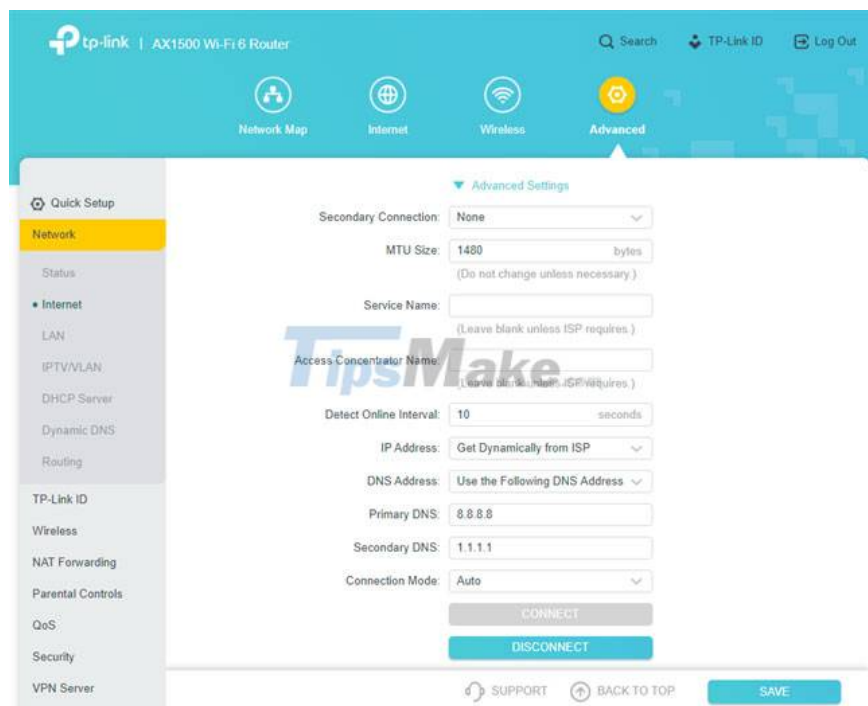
tp-link | AX1500 Wi-Fi 6 Router

Search TP-Link ID Log Out

Network Map Internet Wireless Advanced

Quick Setup
Network
Status
• Internet
LAN
IPTV/VLAN
DHCP Server
Dynamic DNS
Routing
TP-Link ID
Wireless
NAT Forwarding
Parental Controls
QoS
Security
VPN Server

Advanced Settings

Secondary Connection: None

MTU Size: 1480 bytes
(Do not change unless necessary.)

Service Name:
(Leave blank unless ISP requires.)

Access Concentrator Name:
(Leave blank unless ISP requires.)

TipsMake

Detect Online Interval: 10 seconds

IP Address: Get Dynamically from ISP

DNS Address: Use the Following DNS Address

Primary DNS: 8.8.8.8

Secondary DNS: 1.1.1.1

Connection Mode: Auto

CONNECT

DISCONNECT

SUPPORT BACK TO TOP SAVE